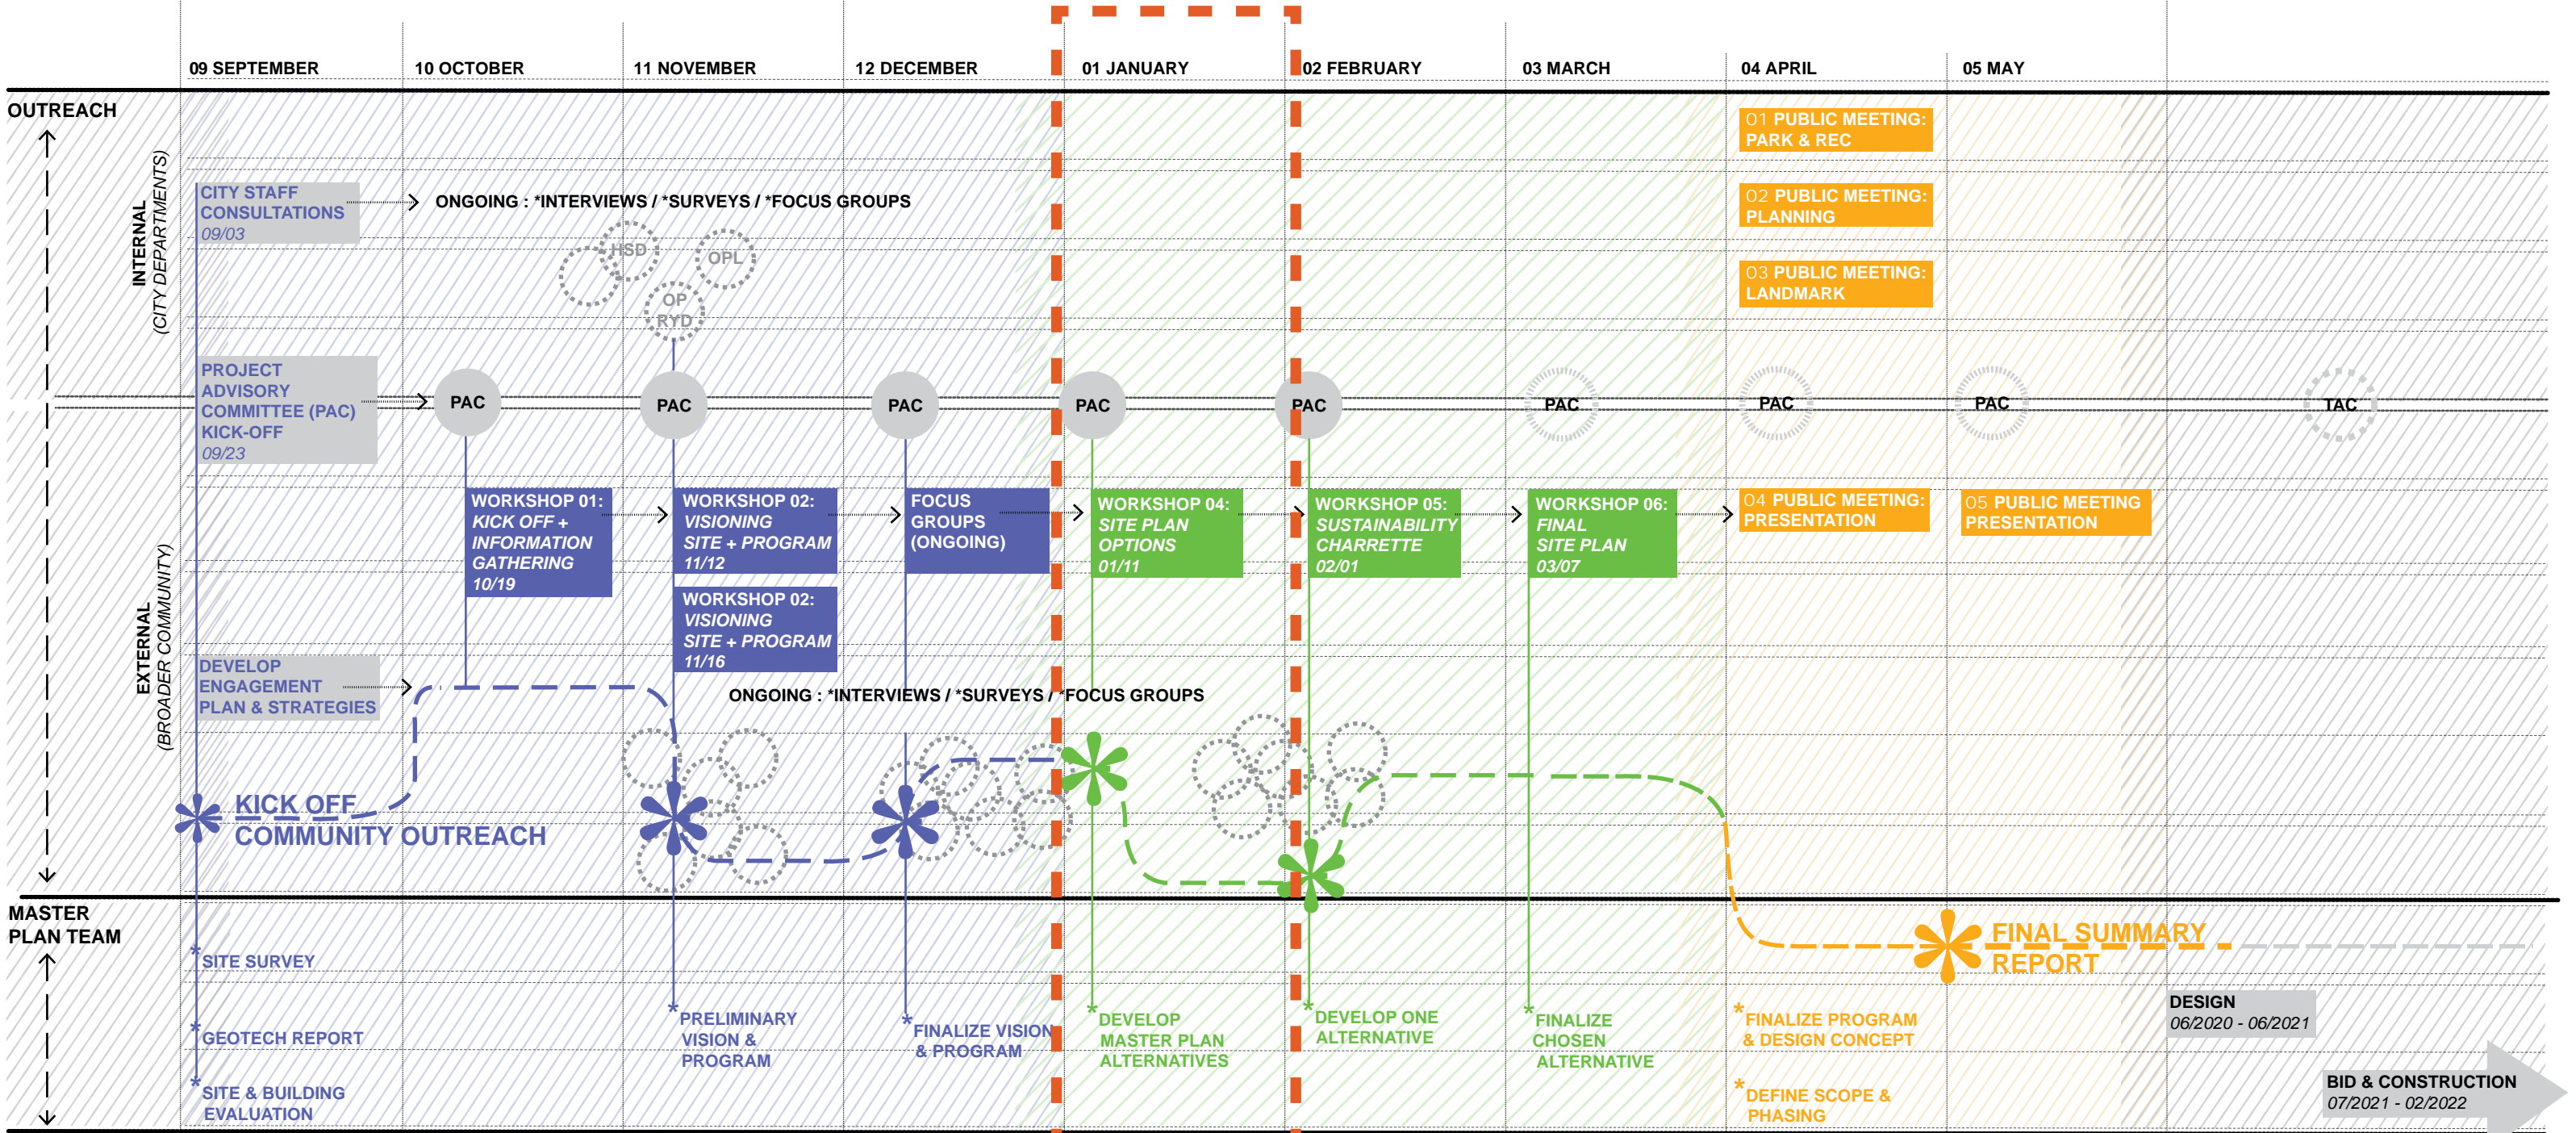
09 SEPTEMBER 10 OCTOBER 11 NOVEMBER 12 DECEMBER 01 JANUARY 02 FEBRUARY 03 MARCH 04 APRIL 05 MAY

OUTREACH

INTERNAL (CITY DEPARTMENTS)

EXTERNAL (BROADER COMMUNITY)

01 PUBLIC MEETING: PARK & REC

02 PUBLIC MEETING: PLANNING

03 PUBLIC MEETING: LANDMARK

CITY STAFF CONSULTATIONS 09/03

ONGOING : *INTERVIEWS / *SURVEYS / *FOCUS GROUPS

HSD

OPL

OP RYD

PROJECT ADVISORY COMMITTEE (PAC) KICK-OFF 09/23

PAC PAC PAC PAC PAC PAC PAC PAC TAC

WORKSHOP 01: KICK OFF + INFORMATION GATHERING 10/19

WORKSHOP 02: VISIONING SITE + PROGRAM 11/12

FOCUS GROUPS (ONGOING)

WORKSHOP 04: SITE PLAN OPTIONS 01/11

WORKSHOP 05: SUSTAINABILITY CHARRETTE 02/01

WORKSHOP 06: FINAL SITE PLAN 03/07

04 PUBLIC MEETING: PRESENTATION

05 PUBLIC MEETING PRESENTATION

WORKSHOP 02: VISIONING SITE + PROGRAM 11/16

DEVELOP ENGAGEMENT PLAN & STRATEGIES

ONGOING : *INTERVIEWS / *SURVEYS / *FOCUS GROUPS

KICK OFF COMMUNITY OUTREACH

MASTER PLAN TEAM

FINAL SUMMARY REPORT

SITE SURVEY

GEOTECH REPORT

SITE & BUILDING EVALUATION

PRELIMINARY VISION & PROGRAM

FINALIZE VISION & PROGRAM

DEVELOP MASTER PLAN ALTERNATIVES

DEVELOP ONE ALTERNATIVE

FINALIZE CHOSEN ALTERNATIVE

FINALIZE PROGRAM & DESIGN CONCEPT

DEFINE SCOPE & PHASING

DESIGN 06/2020 - 06/2021

BID & CONSTRUCTION 07/2021 - 02/2022